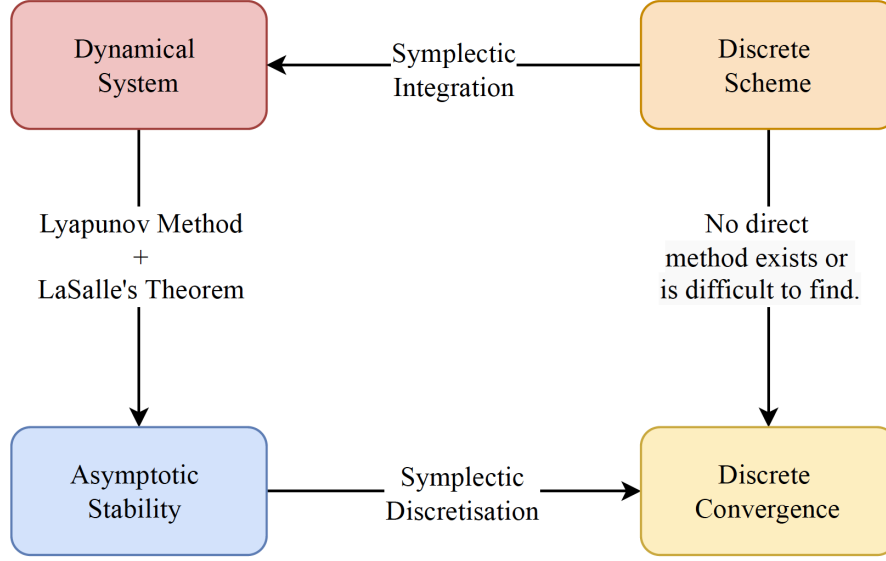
Dynamical System

Symplectic Integration

Discrete Scheme

Lyapunov Method + LaSalle's Theorem

No direct method exists or is difficult to find.

Asymptotic Stability

Symplectic Discretisation

Discrete Convergence